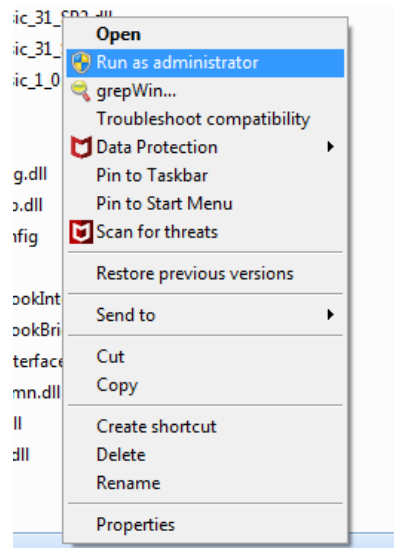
sic_31_SP2.dll
sic_31_
sic_1_0
g.dll
o.dll
nfig
ookInt
ookBri
terface
mn.dll
ll
dll

Open
Run as administrator
grepWin...
Troubleshoot compatibility
Data Protection
Pin to Taskbar
Pin to Start Menu
Scan for threats
Restore previous versions
Send to
Cut
Copy
Create shortcut
Delete
Rename
Properties